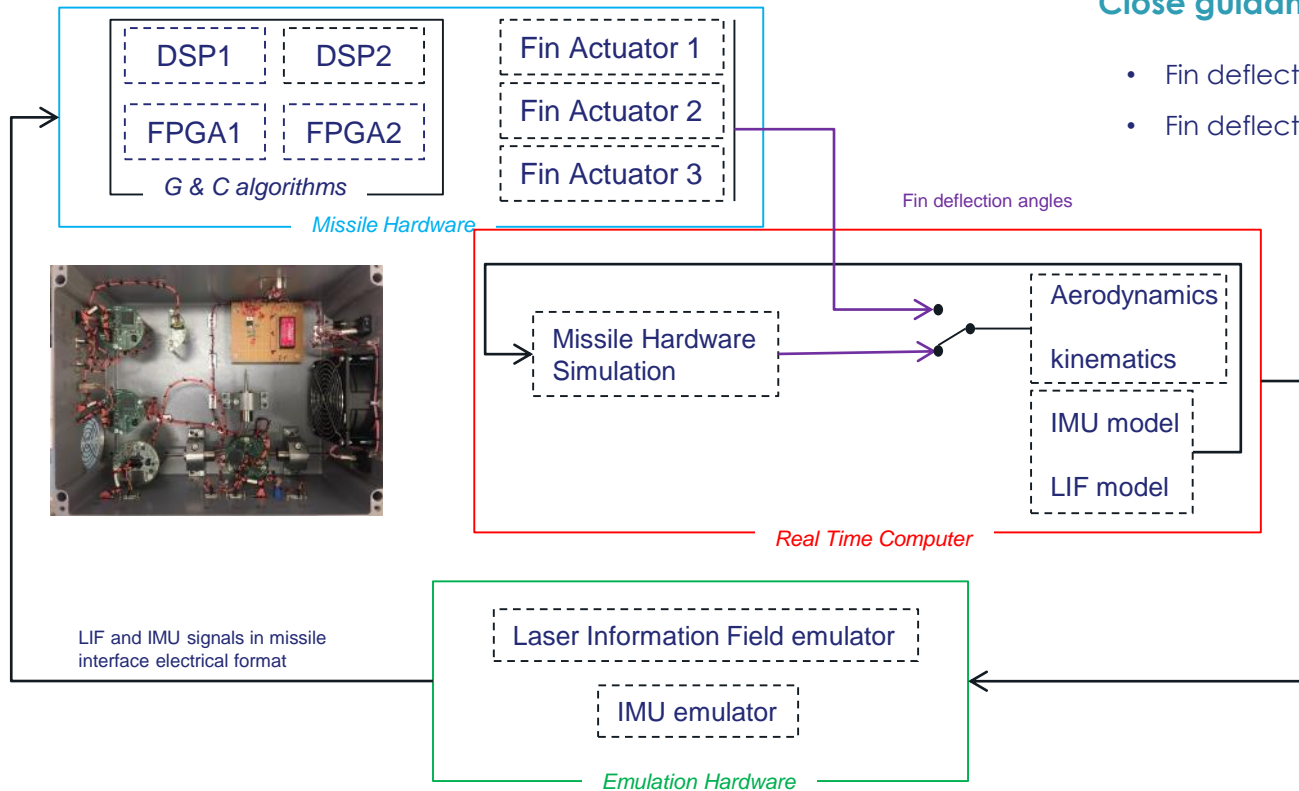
Close guidan

• Fin deflect
• Fin deflect

DSP1
DSP2
FPGA1
FPGA2
G & C algorithms

Fin Actuator 1
Fin Actuator 2
Fin Actuator 3

Missile Hardware

Fin deflection angles

Missile Hardware Simulation

Aerodynamics

kinematics

IMU model

LIF model

Real Time Computer

LIF and IMU signals in missile interface electrical format

Laser Information Field emulator

IMU emulator

Emulation Hardware